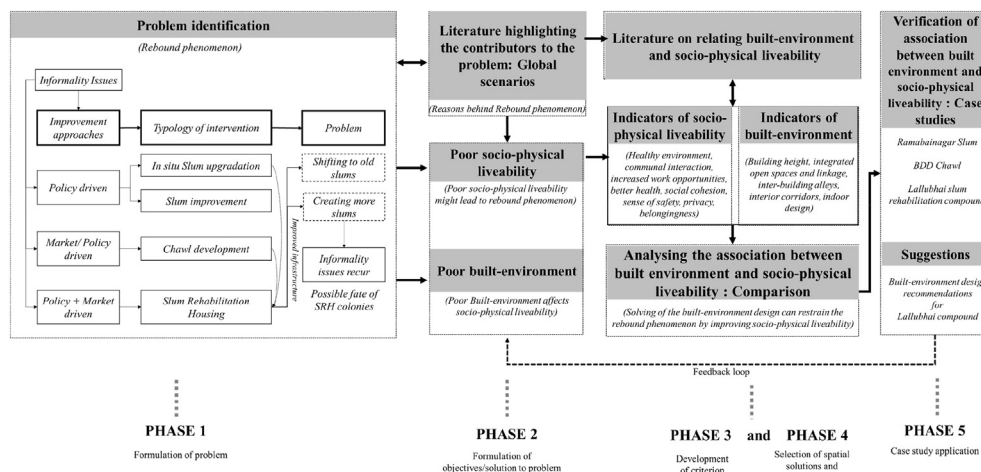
Problem identification

(Rebound phenomenon)

Informality Issues

Improvement approaches

Typology of intervention

Problem

Policy driven

In situ Slum upgradation

Slum improvement

Market/ Policy driven

Chawl development

Policy + Market driven

Slum Rehabilitation Housing

Improved infrastructure

Shifting to old slums

Creating more slums

Informality issues recur

Possible fate of SRH colonies

Literature highlighting the contributors to the problem: Global scenarios

(Reasons behind Rebound phenomenon)

Poor socio-physical liveability

(Poor socio-physical liveability might lead to rebound phenomenon)

Poor built-environment

(Poor Built-environment affects socio-physical liveability)

Literature on relating built-environment and socio-physical liveability

Indicators of socio-physical liveability

(Healthy environment, communal interaction, increased work opportunities, better health, social cohesion, sense of safety, privacy, belongingness)

Indicators of built-environment

(Building height, integrated open spaces and linkage, inter-building alleys, interior corridors, indoor design)

Analysing the association between built environment and socio-physical liveability : Comparison

(Solving of the built-environment design can restrain the rebound phenomenon by improving socio-physical liveability)

Verification of association between built environment and socio-physical liveability : Case studies

Ramabainagar Slum

BDD Chawl

Lallubhai slum rehabilitation compound

Suggestions

Built-environment design recommendations for Lallubhai compound

Feedback loop

PHASE 1

Formulation of problem

PHASE 2

Formulation of objectives/solution to problem

PHASE 3 and PHASE 4

Development of criterion

Selection of spatial solutions and

PHASE 5

Case study application